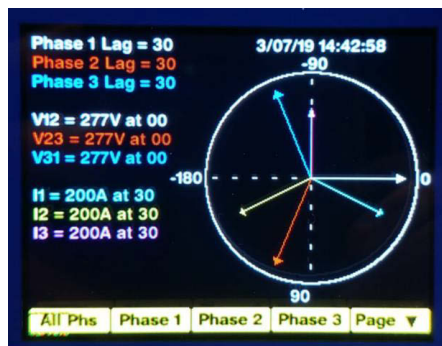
Phase 1 Lag = 30
Phase 2 Lag = 30
Phase 3 Lag = 30

3/07/19 14:42:58

-90

V12 = 277V at 00
V23 = 277V at 00
V31 = 277V at 00

-180

0

I1 = 200A at 30
I2 = 200A at 30
I3 = 200A at 30

90

All Phs | Phase 1 | Phase 2 | Phase 3 | Page ▼